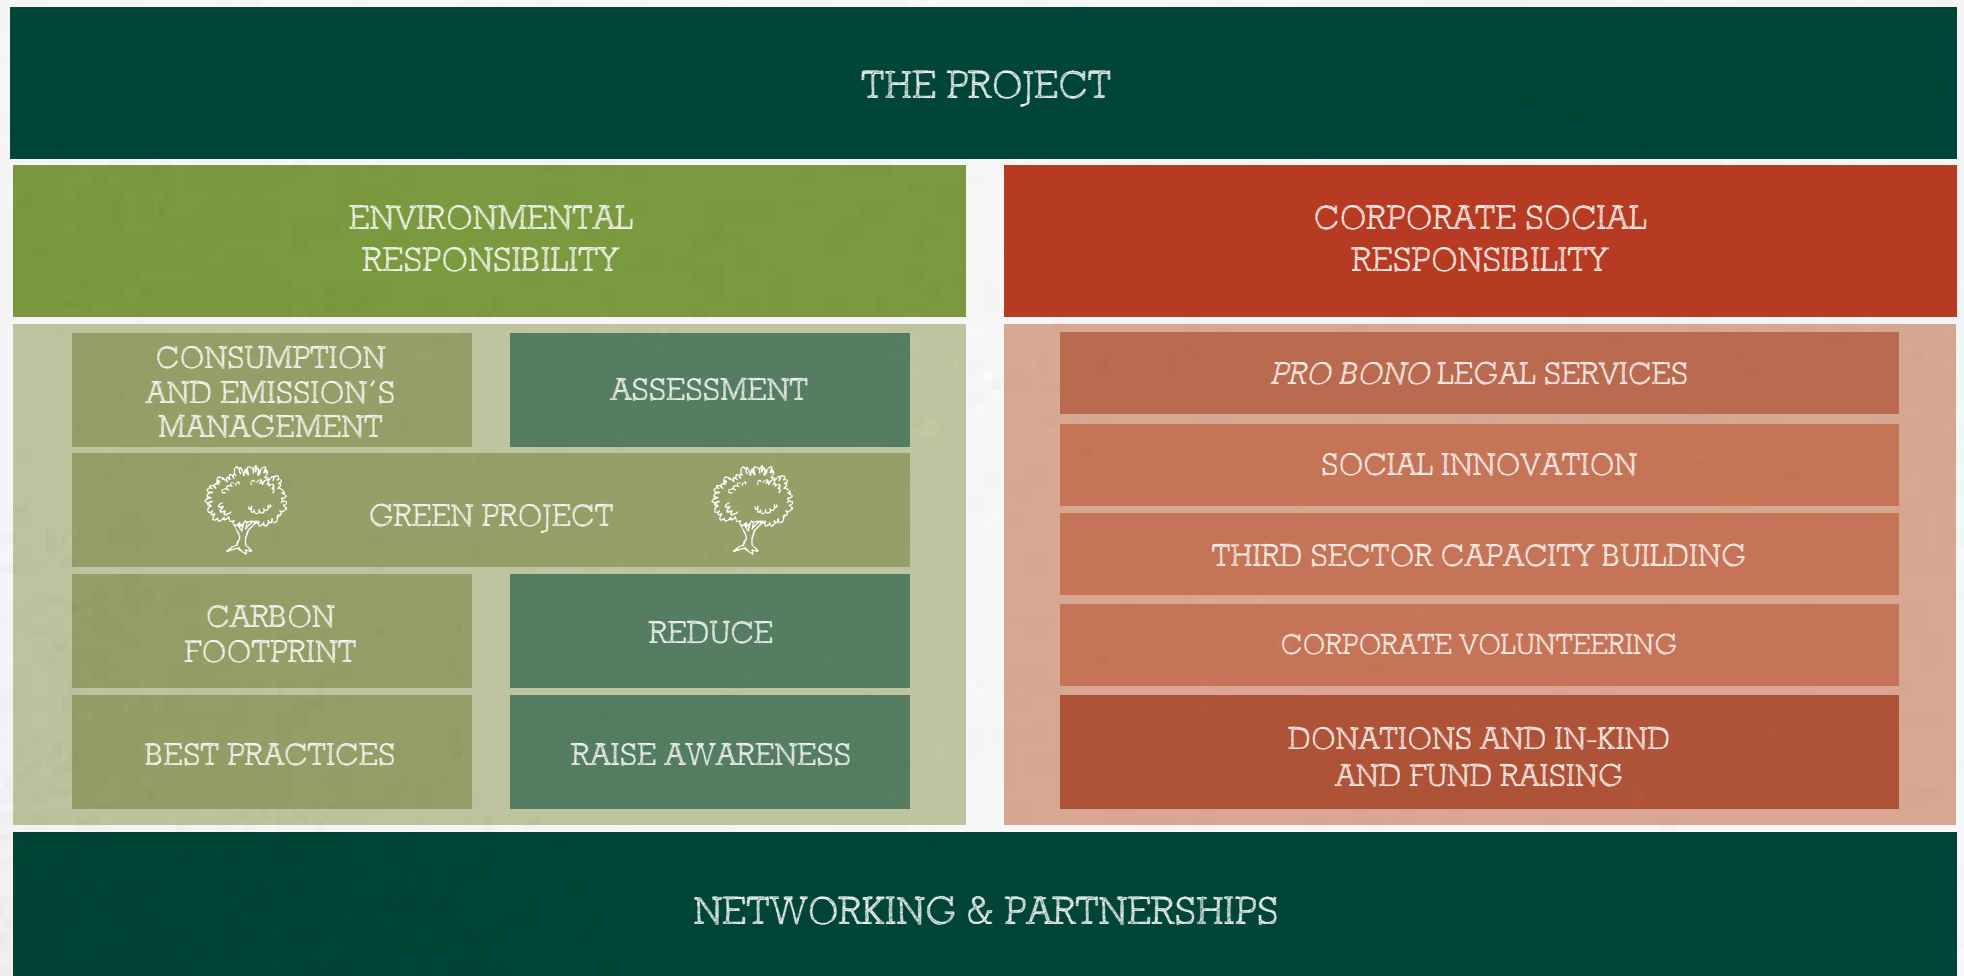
THE PROJECT

ENVIRONMENTAL RESPONSIBILITY

CONSUMPTION AND EMISSION´S MANAGEMENT

ASSESSMENT

GREEN PROJECT

CARBON FOOTPRINT

REDUCE

BEST PRACTICES

RAISE AWARENESS

CORPORATE SOCIAL RESPONSIBILITY

*PRO BONO* LEGAL SERVICES

SOCIAL INNOVATION

THIRD SECTOR CAPACITY BUILDING

CORPORATE VOLUNTEERING

DONATIONS AND IN-KIND AND FUND RAISING

NETWORKING & PARTNERSHIPS